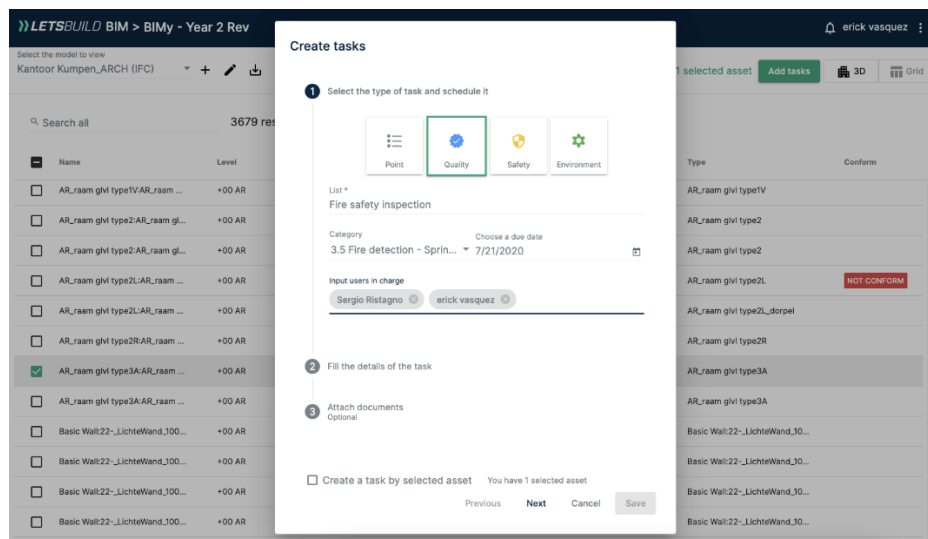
LETSBUILD BIM > BIMy - Year 2 Rev

erick vasquez

Select the model to view
Kantoor Kumpen_ARCH (IFC)

1 selected asset
Add tasks
3D
Grid

Search all
3679 res

| Name | Level | Type | Conform |
|---|---|---|---|
| AR_raam glvl type1V:AR_raam ... | +00 AR | AR_raam glvl type1V | |
| AR_raam glvl type2:AR_raam gl... | +00 AR | AR_raam glvl type2 | |
| AR_raam glvl type2:AR_raam gl... | +00 AR | AR_raam glvl type2 | |
| AR_raam glvl type2L:AR_raam ... | +00 AR | AR_raam glvl type2L | NOT CONFORM |
| AR_raam glvl type2L:AR_raam ... | +00 AR | AR_raam glvl type2L_dorpel | |
| AR_raam glvl type2R:AR_raam ... | +00 AR | AR_raam glvl type2R | |
| AR_raam glvl type3A:AR_raam ... | +00 AR | AR_raam glvl type3A | |
| AR_raam glvl type3A:AR_raam ... | +00 AR | AR_raam glvl type3A | |
| Basic Wall:22-_LichteWand_100... | +00 AR | Basic Wall:22-_LichteWand_10... | |
| Basic Wall:22-_LichteWand_100... | +00 AR | Basic Wall:22-_LichteWand_10... | |
| Basic Wall:22-_LichteWand_100... | +00 AR | Basic Wall:22-_LichteWand_10... | |
| Basic Wall:22-_LichteWand_100... | +00 AR | Basic Wall:22-_LichteWand_10... | |

Create tasks

1 Select the type of task and schedule it

Point
Quality
Safety
Environment

List *
Fire safety inspection

Category
3.5 Fire detection - Sprin...
Choose a due date
7/21/2020

Input users in charge
Sergio Ristagno
erick vasquez

2 Fill the details of the task

3 Attach documents
Optional

Create a task by selected asset
You have 1 selected asset

Previous
Next
Cancel
Save